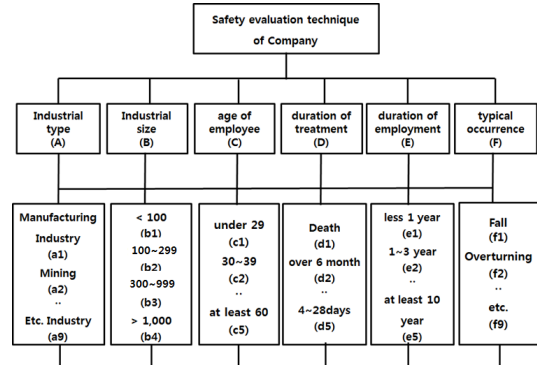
Safety evaluation technique of Company

Industrial type
(A)

Industrial size
(B)

age of employee
(C)

duration of treatment
(D)

duration of employment
(E)

typical occurrence
(F)

Manufacturing Industry
(a1)
Mining
(a2)
..
Etc. Industry
(a9)

< 100
(b1)
100~299
(b2)
300~999
(b3)
> 1,000
(b4)

under 29
(c1)
30~39
(c2)
..
at least 60
(c5)

Death
(d1)
over 6 month
(d2)
..
4~28days
(d5)

less 1 year
(e1)
1~3 year
(e2)
..
at least 10 year
(e5)

Fall
(f1)
Overturning
(f2)
..
etc.
(f9)